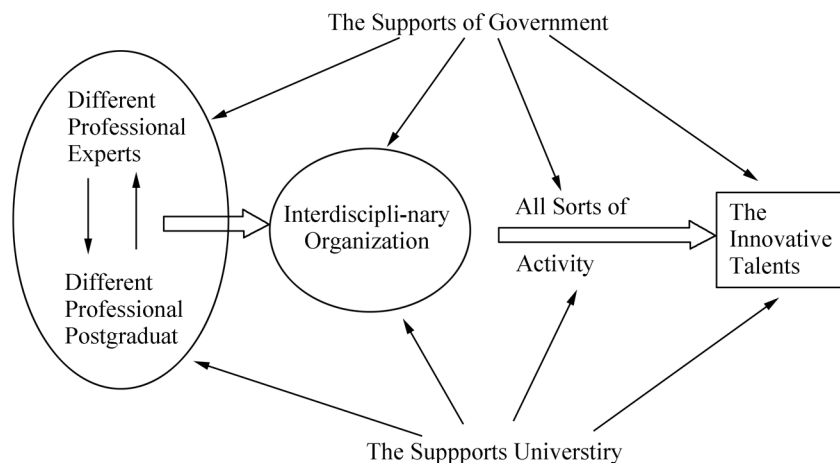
The Supports of Government

Different Professional Experts

Different Professional Postgraduat

Interdiscipli-nary Organization

All Sorts of Activity

The Innovative Talents

The Suppports Universtiry